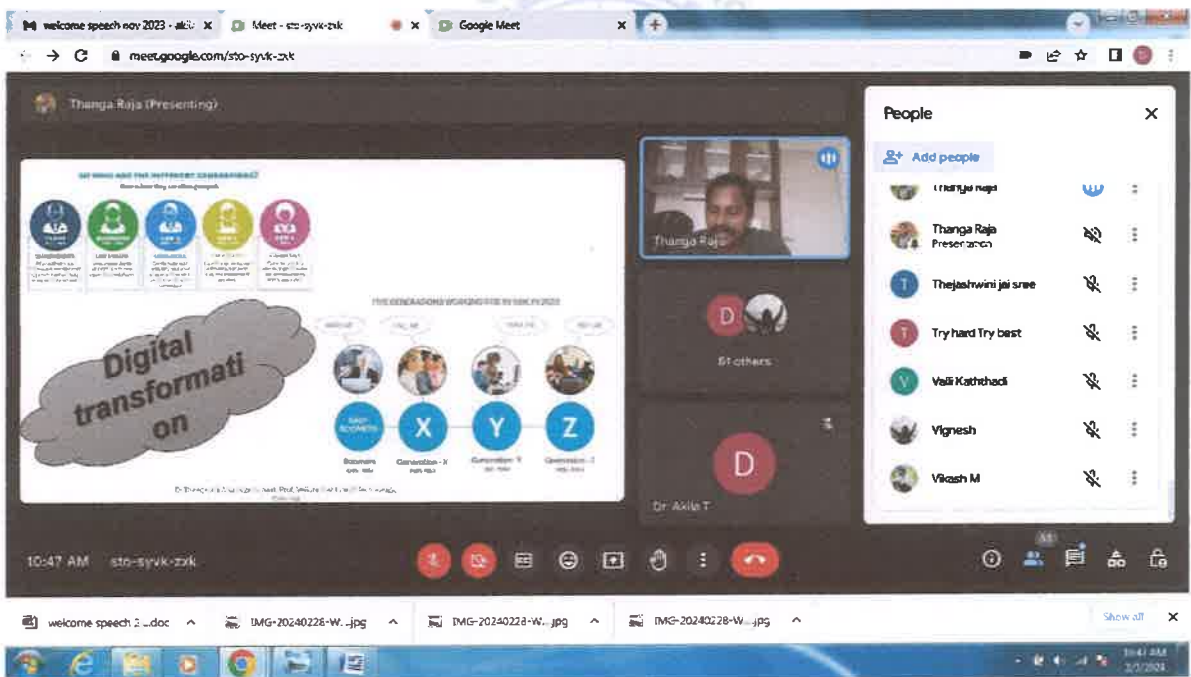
welcome speech nov 2023 - ak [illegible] ×
Meet - sto-syvk-zxk ×
Google Meet ×
meet.google.com/sto-syvk-zxk

Thanga Raja (Presenting)

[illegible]

THE GENERATIONS WORKING FOR IN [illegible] 2023

Digital transformation

BABY BOOMERS
X
Y
Z
Boomers
Generation - X
Generation - Y
Generation - Z

Thanga Raja
D
51 others
D
Dr. Axila T

People ×
Add people
Thanga Raja
Thanga Raja Presentation
Thejashwini jai sree
Try hard Try best
Valli Kaththadi
Vignesh
Vikash M

10:47 AM sto-syvk-zxk

welcome speech 2 ...doc
IMG-20240228-W....jpg
IMG-20240228-W....jpg
IMG-20240228-W....jpg
Show all ×
10:47 AM
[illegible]